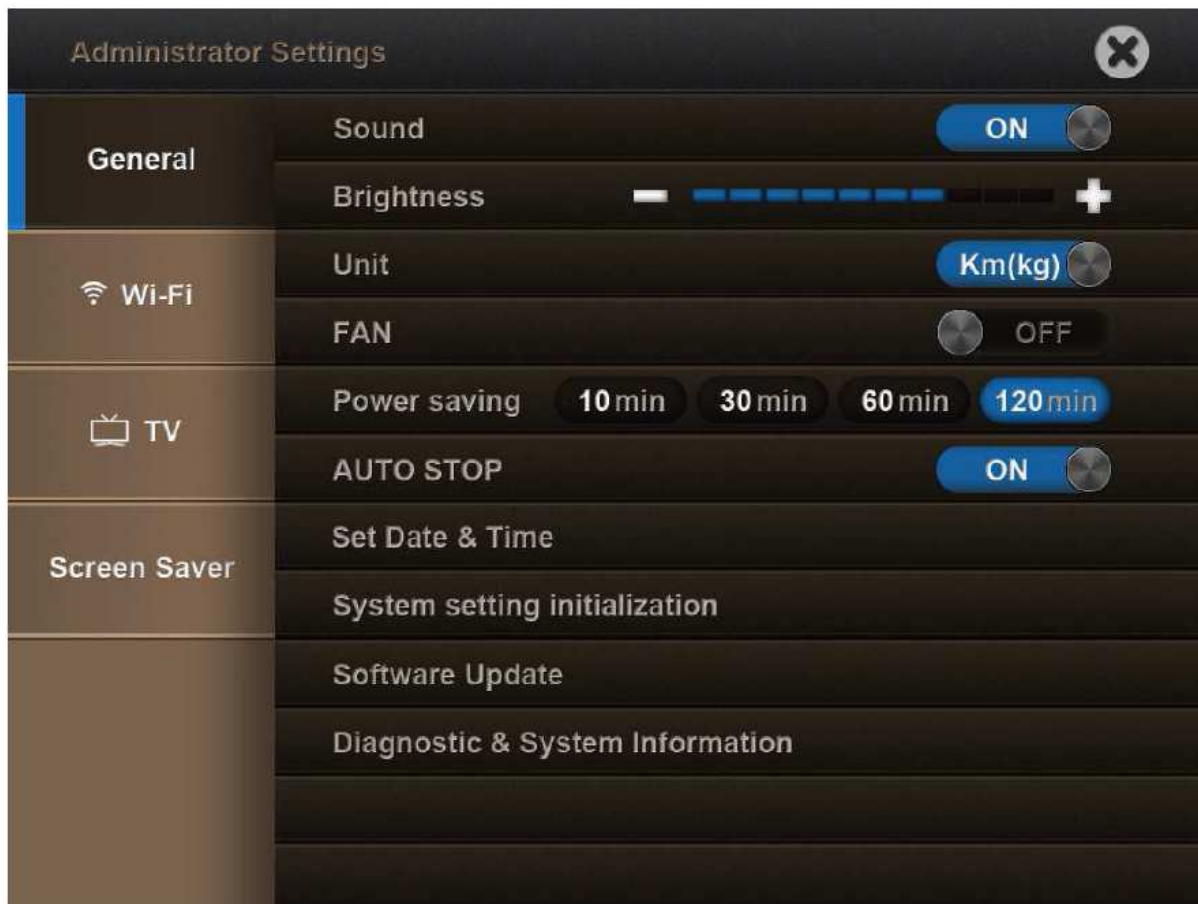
Administrator Settings

General

Wi-Fi

TV

Screen Saver

Sound ON

Brightness

Unit Km(kg)

FAN OFF

Power saving 10 min 30 min 60 min 120 min

AUTO STOP ON

Set Date & Time

System setting initialization

Software Update

Diagnostic & System Information